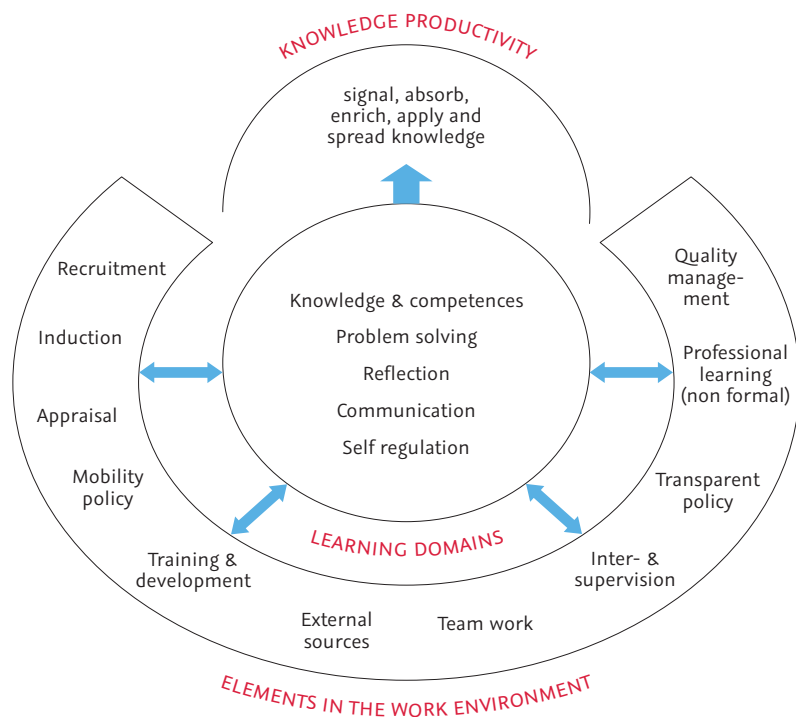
KNOWLEDGE PRODUCTIVITY

signal, absorb, enrich, apply and spread knowledge

Recruitment

Induction

Appraisal

Mobility policy

Training & development

External sources

Team work

Knowledge & competences

Problem solving

Reflection

Communication

Self regulation

LEARNING DOMAINS

Quality management

Professional learning (non formal)

Transparent policy

Inter- & supervision

ELEMENTS IN THE WORK ENVIRONMENT